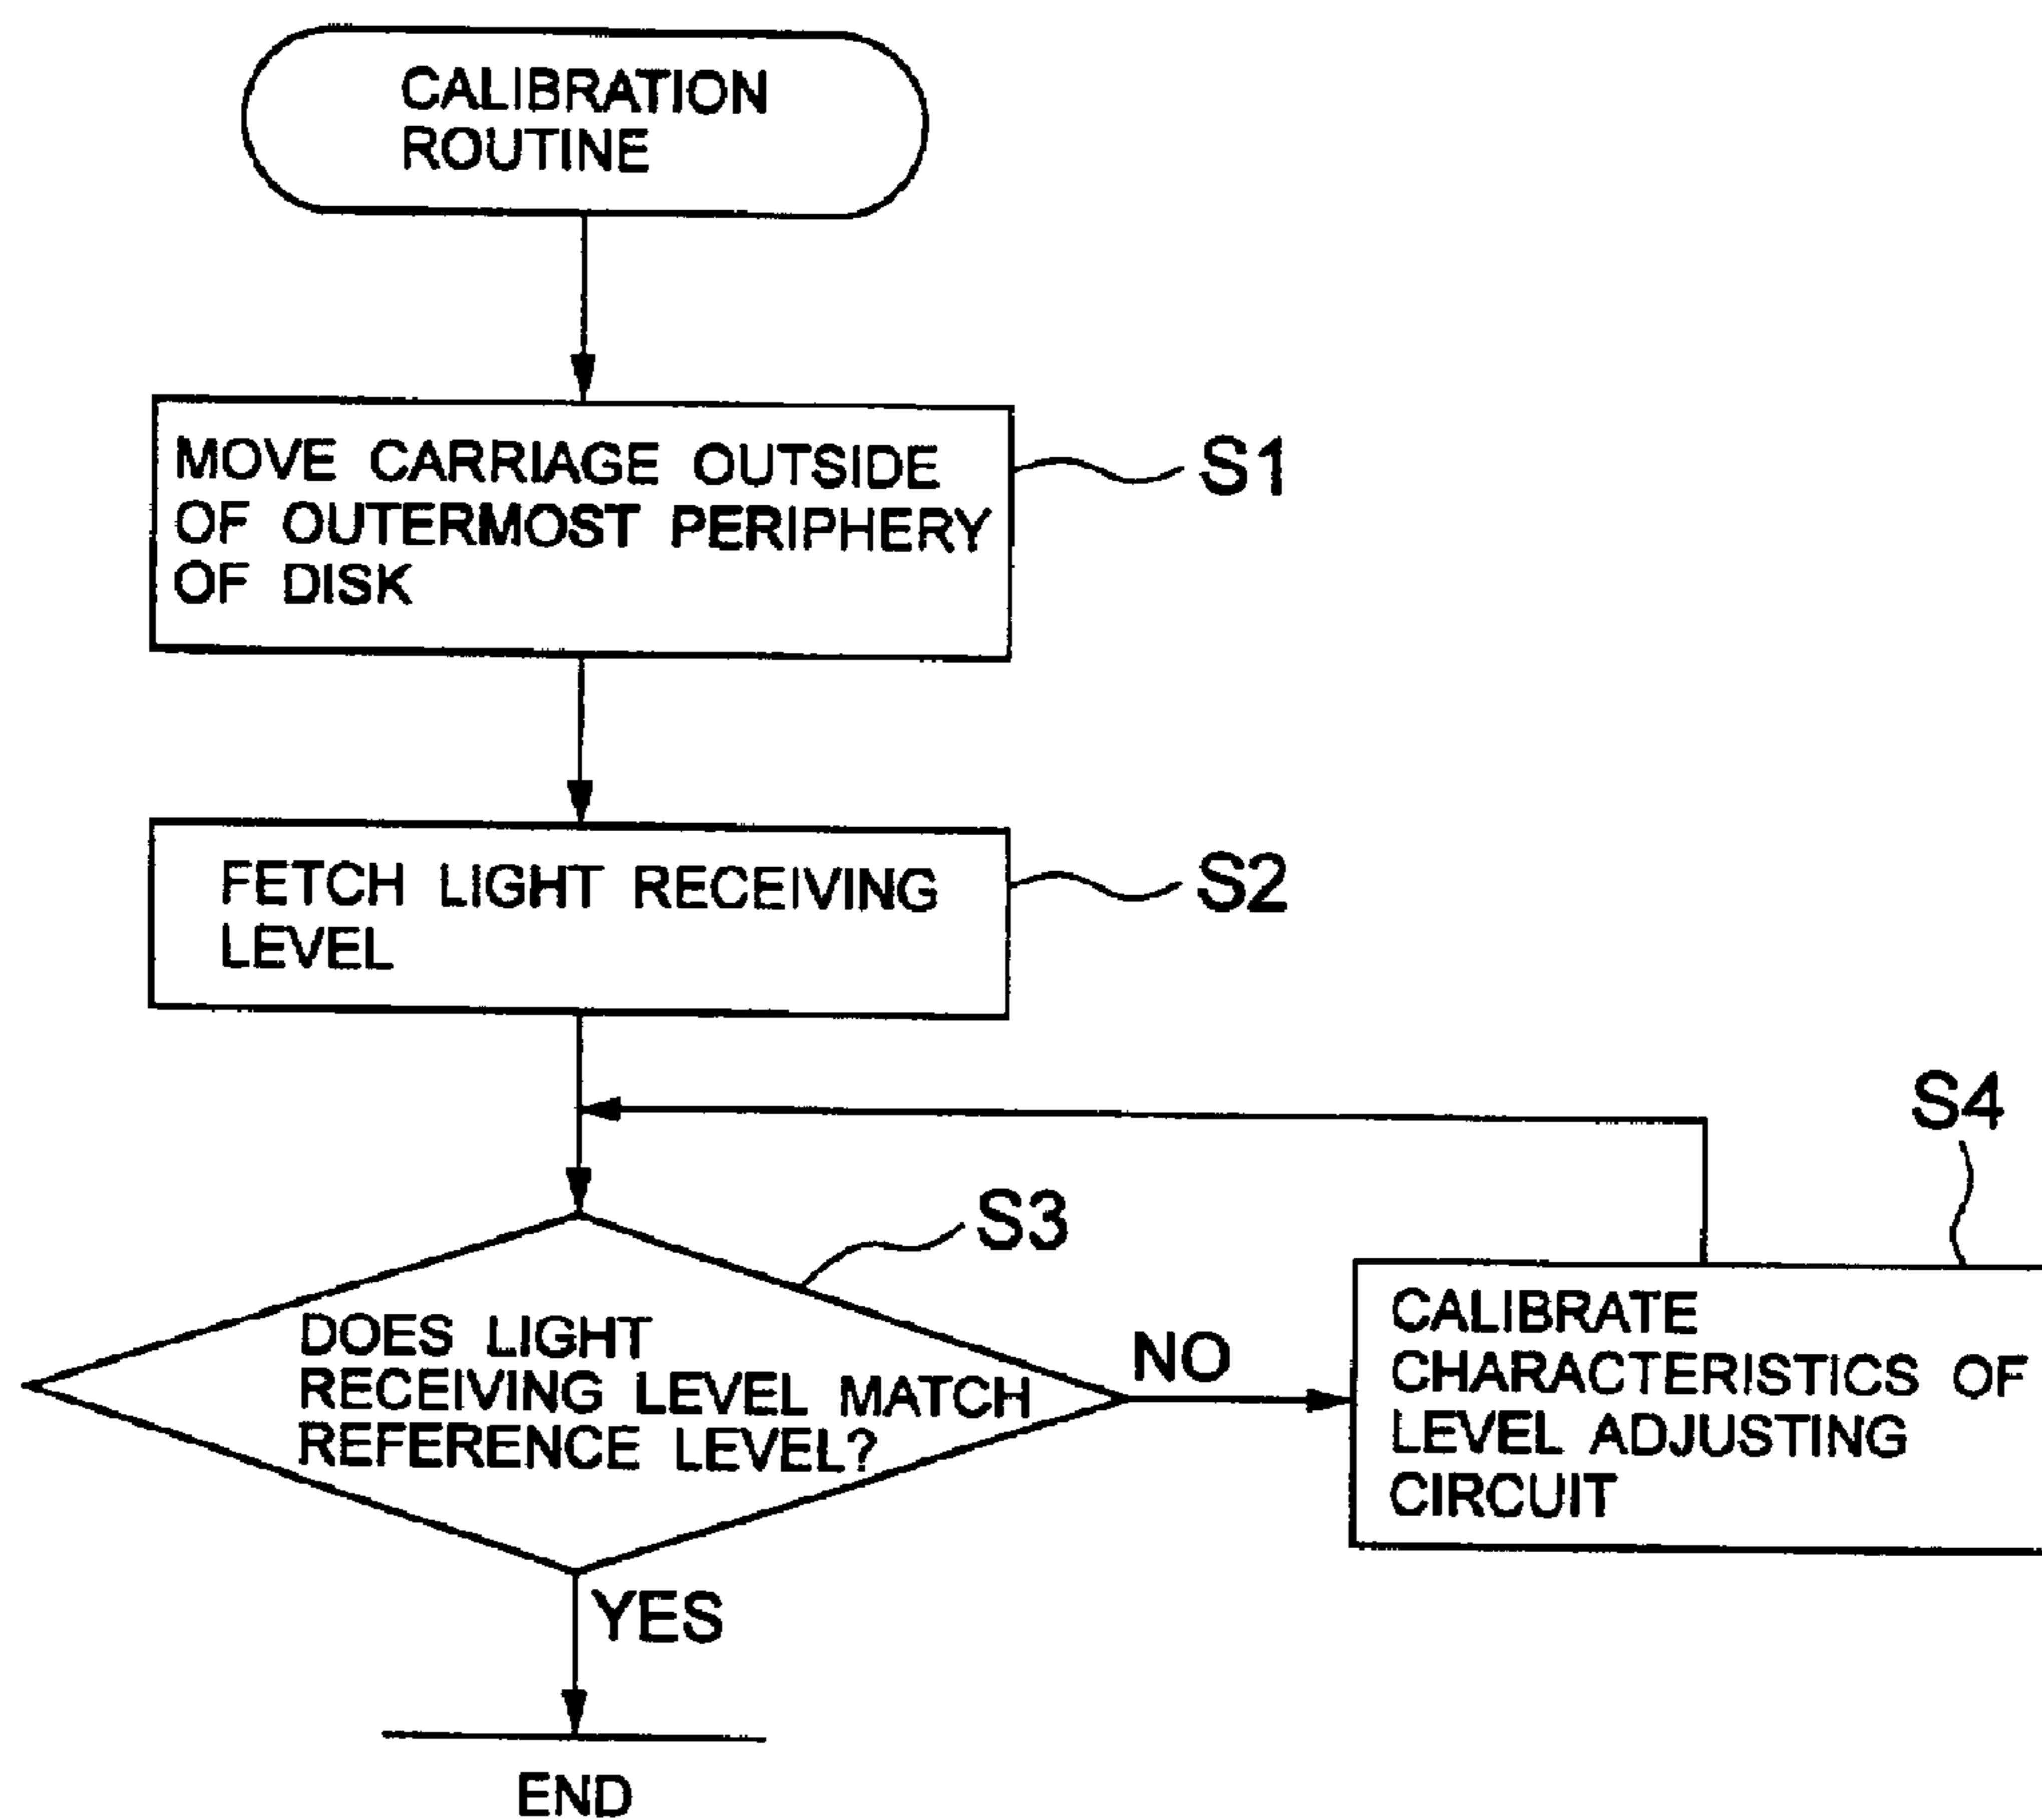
CALIBRATION ROUTINE

MOVE CARRIAGE OUTSIDE OF OUTERMOST PERIPHERY OF DISK

S1

FETCH LIGHT RECEIVING LEVEL

S2

S4

S3

DOES LIGHT RECEIVING LEVEL MATCH REFERENCE LEVEL?

NO

CALIBRATE CHARACTERISTICS OF LEVEL ADJUSTING CIRCUIT

YES

END